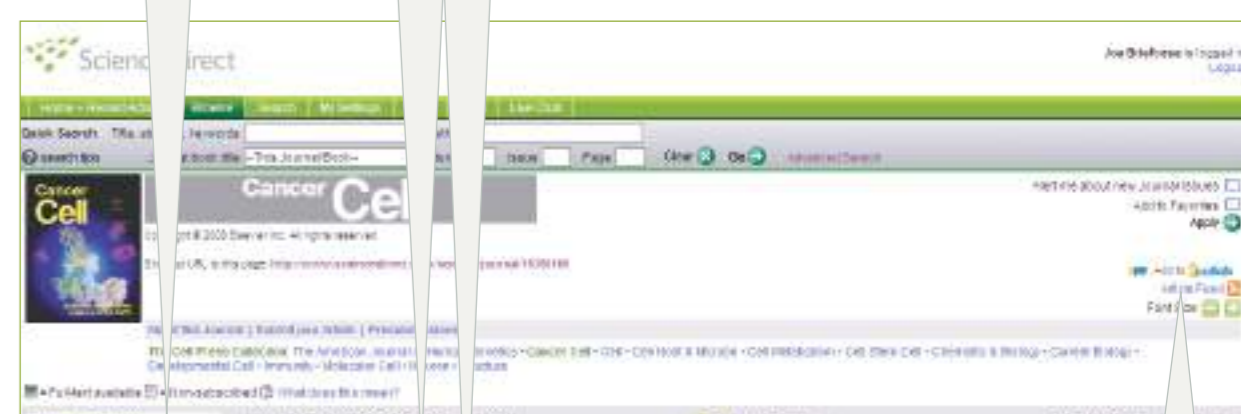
Scienc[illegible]irect

Joe Bloggs is logged in
Logout

Home + Recent Actions | Browse | Search | My Settings | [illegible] | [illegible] | Live Chat

Quick Search: Title, abs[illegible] keywords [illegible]
search tips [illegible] book title --Title,Journal/Book-- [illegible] Issue Page Clear Go Advanced Search

Cancer Cell

Cancer Cel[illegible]

Cop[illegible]ght © 2009 Elsevier Inc. All rights reserved

E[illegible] URL to this page: http://www.sciencedirect.com/science/journal/15356108

Alert me about new Journal issues
Add to Favorites
Apply

Add to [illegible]
Add to Feed
Font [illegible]ize

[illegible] Articles | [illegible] | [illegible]

The Cell Press CellCollege: The American Journal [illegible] Genetics • Cancer Cell • Cell • Cell Host & Microbe • Cell Metabolism • Cell Stem Cell • Chemistry & Biology • Current Biology • Developmental Cell • Immunity • Molecular Cell • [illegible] • Structure

= Full-text available = Non-subscribed What does this mean?